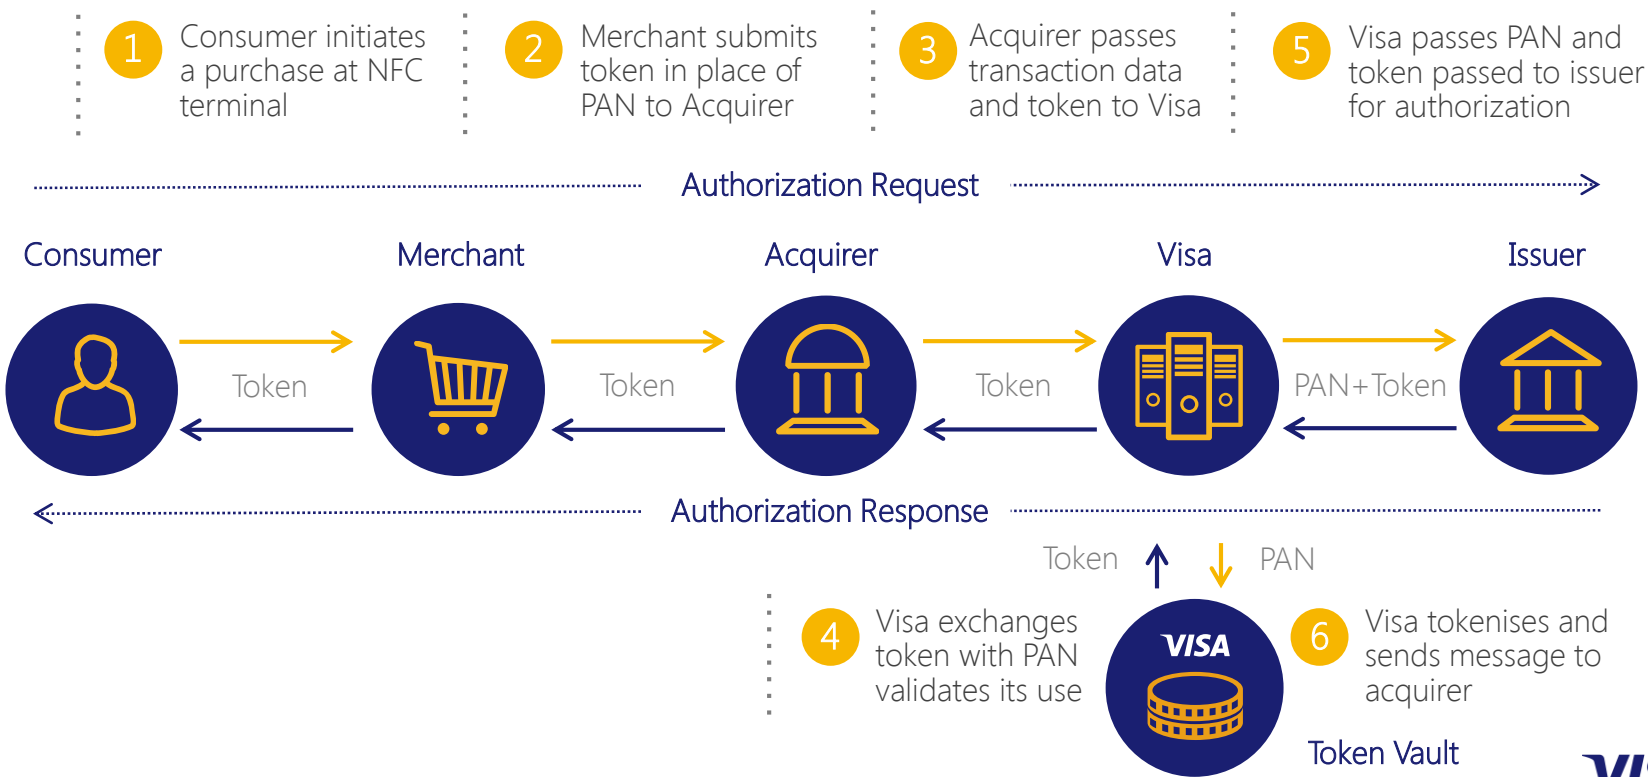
1 Consumer initiates a purchase at NFC terminal

2 Merchant submits token in place of PAN to Acquirer

3 Acquirer passes transaction data and token to Visa

5 Visa passes PAN and token passed to issuer for authorization

Authorization Request

Consumer

Merchant

Acquirer

Visa

Issuer

Token

Token

Token

PAN+Token

Authorization Response

Token

PAN

4 Visa exchanges token with PAN validates its use

VISA

6 Visa tokenises and sends message to acquirer

Token Vault

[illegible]